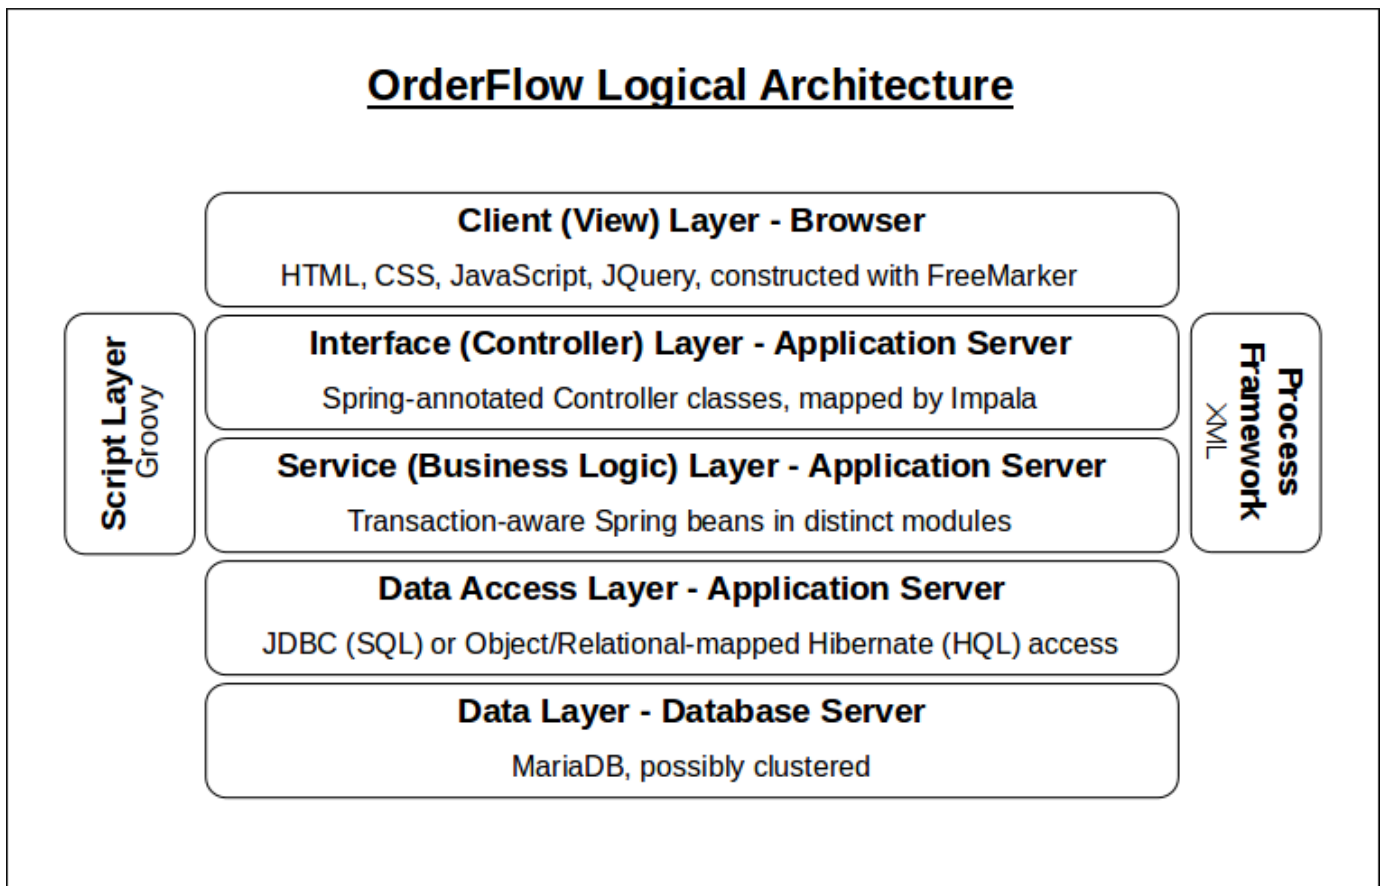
OrderFlow Logical Architecture

Script Layer
Groovy

Client (View) Layer - Browser
HTML, CSS, JavaScript, JQuery, constructed with FreeMarker

Interface (Controller) Layer - Application Server
Spring-annotated Controller classes, mapped by Impala

Service (Business Logic) Layer - Application Server
Transaction-aware Spring beans in distinct modules

Data Access Layer - Application Server
JDBC (SQL) or Object/Relational-mapped Hibernate (HQL) access

Data Layer - Database Server
MariaDB, possibly clustered

Process Framework
XML